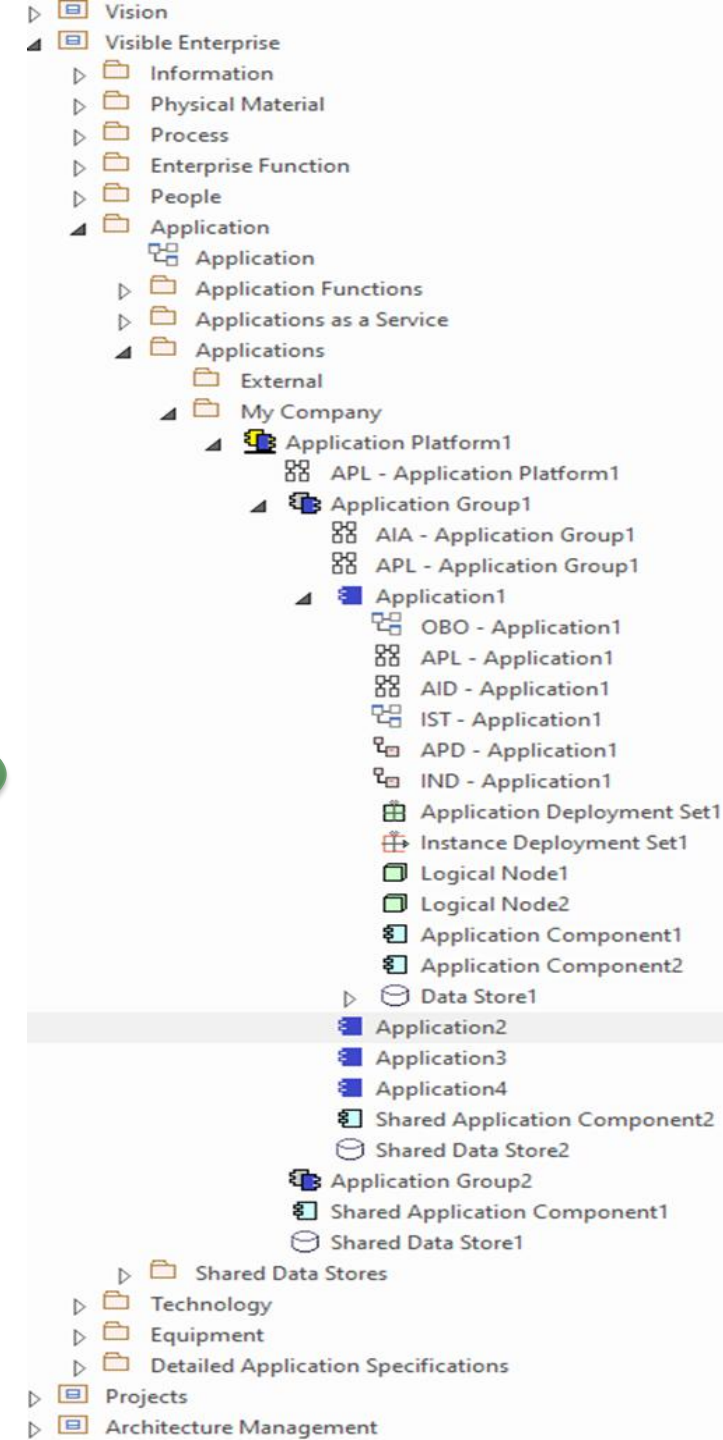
Vision
Visible Enterprise
Information
Physical Material
Process
Enterprise Function
People
Application
Application
Application Functions
Applications as a Service
Applications
External
My Company
Application Platform1
APL - Application Platform1
Application Group1
AIA - Application Group1
APL - Application Group1
Application1
OBO - Application1
APL - Application1
AID - Application1
IST - Application1
APD - Application1
IND - Application1
Application Deployment Set1
Instance Deployment Set1
Logical Node1
Logical Node2
Application Component1
Application Component2
Data Store1
Application2
Application3
Application4
Shared Application Component2
Shared Data Store2
Application Group2
Shared Application Component1
Shared Data Store1
Shared Data Stores
Technology
Equipment
Detailed Application Specifications
Projects
Architecture Management